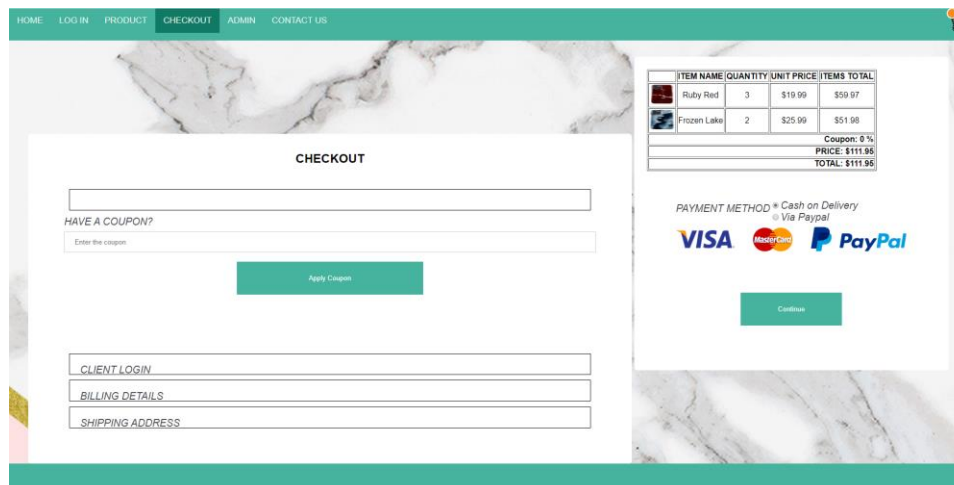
HOME LOG IN PRODUCT CHECKOUT ADMIN CONTACT US

CHECKOUT

HAVE A COUPON?

Enter the coupon

Apply Coupon

CLIENT LOGIN

BILLING DETAILS

SHIPPING ADDRESS

| | ITEM NAME | QUANTITY | UNIT PRICE | ITEMS TOTAL |
|---|---|---|---|---|
| | Ruby Red | 3 | \$19.99 | \$59.97 |
| | Frozen Lake | 2 | \$25.99 | \$51.98 |

Coupon: 0 %
PRICE: \$111.95
TOTAL: \$111.95

PAYMENT METHOD Cash on Delivery
Via Paypal

VISA MasterCard PayPal

Continue